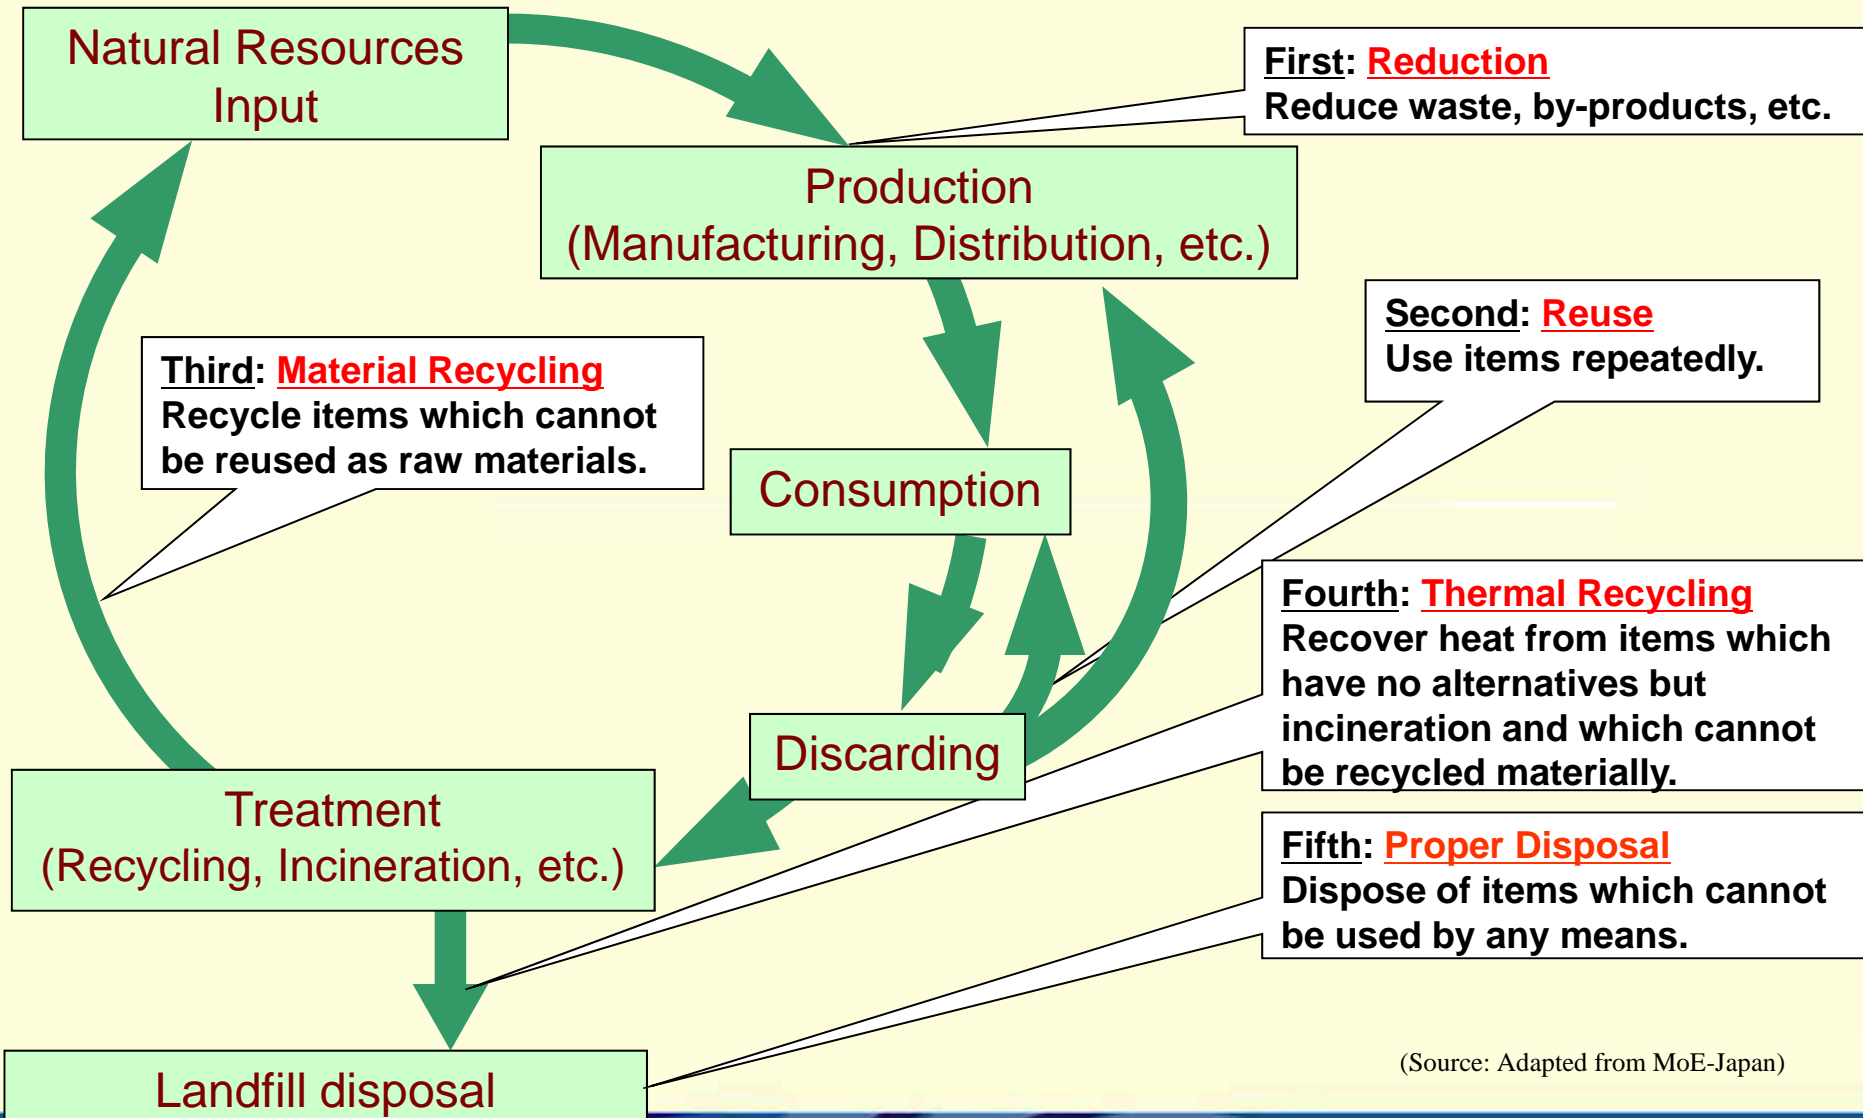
Natural Resources Input

First: Reduction
Reduce waste, by-products, etc.

Production
(Manufacturing, Distribution, etc.)

Second: Reuse
Use items repeatedly.

Third: Material Recycling
Recycle items which cannot be reused as raw materials.

Consumption

Fourth: Thermal Recycling
Recover heat from items which have no alternatives but incineration and which cannot be recycled materially.

Discarding

Treatment
(Recycling, Incineration, etc.)

Fifth: Proper Disposal
Dispose of items which cannot be used by any means.

Landfill disposal

(Source: Adapted from MoE-Japan)